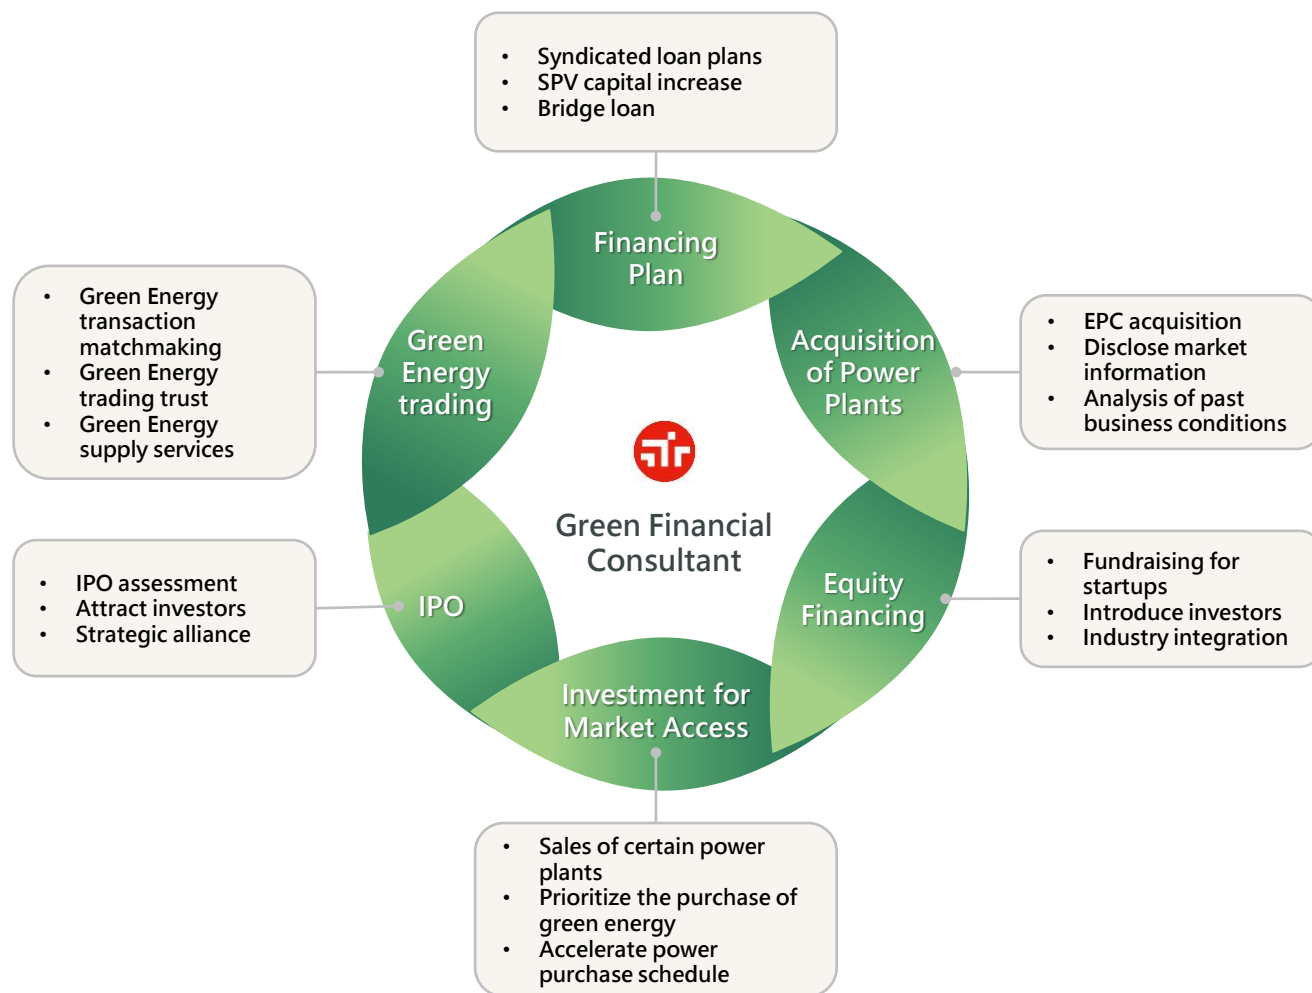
- Syndicated loan plans
- SPV capital increase
- Bridge loan

Financing Plan

- Green Energy transaction matchmaking
- Green Energy trading trust
- Green Energy supply services

Green Energy trading

Acquisition of Power Plants

- EPC acquisition
- Disclose market information
- Analysis of past business conditions

Green Financial Consultant

- IPO assessment
- Attract investors
- Strategic alliance

IPO

Equity Financing

- Fundraising for startups
- Introduce investors
- Industry integration

Investment for Market Access

- Sales of certain power plants
- Prioritize the purchase of green energy
- Accelerate power purchase schedule